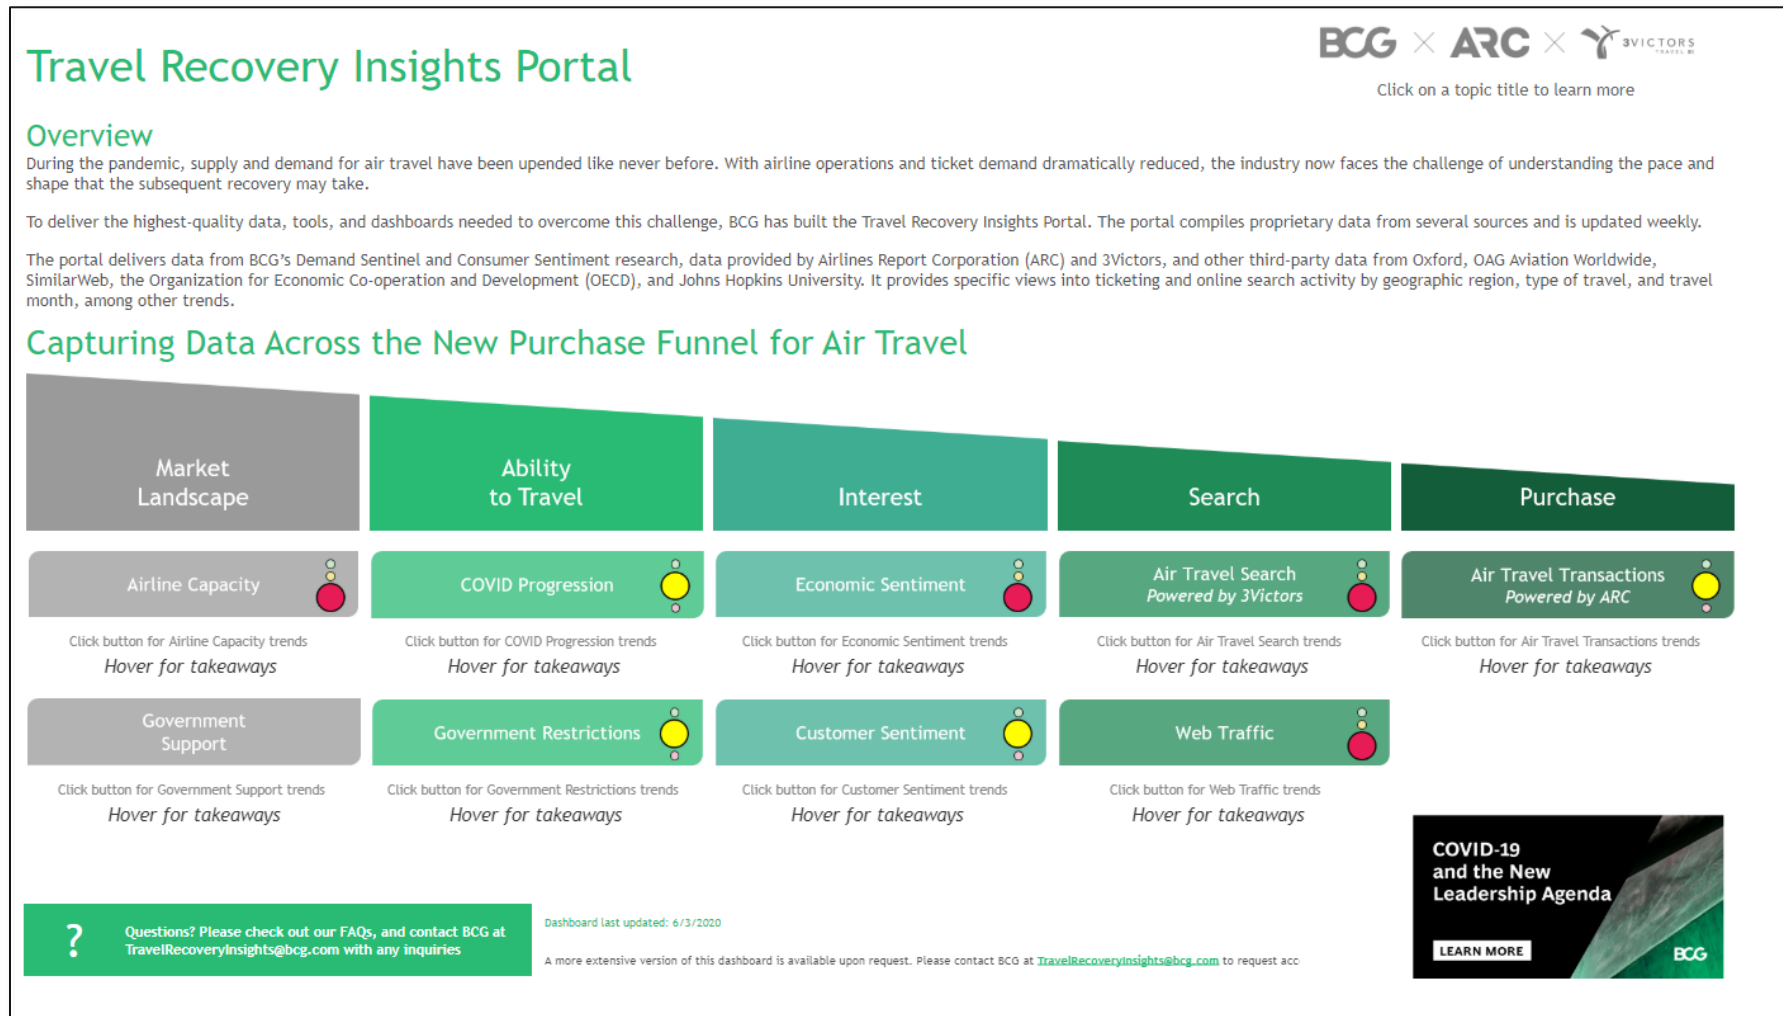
Travel Recovery Insights Portal

BCG × ARC × 3VICTORS

Click on a topic title to learn more

Overview

During the pandemic, supply and demand for air travel have been upended like never before. With airline operations and ticket demand dramatically reduced, the industry now faces the challenge of understanding the pace and shape that the subsequent recovery may take.

To deliver the highest-quality data, tools, and dashboards needed to overcome this challenge, BCG has built the Travel Recovery Insights Portal. The portal compiles proprietary data from several sources and is updated weekly.

The portal delivers data from BCG's Demand Sentinel and Consumer Sentiment research, data provided by Airlines Report Corporation (ARC) and 3Victors, and other third-party data from Oxford, OAG Aviation Worldwide, SimilarWeb, the Organization for Economic Co-operation and Development (OECD), and Johns Hopkins University. It provides specific views into ticketing and online search activity by geographic region, type of travel, and travel month, among other trends.

Capturing Data Across the New Purchase Funnel for Air Travel

Market Landscape

Ability to Travel

Interest

Search

Purchase

Airline Capacity

Click button for Airline Capacity trends

Hover for takeaways

COVID Progression

Click button for COVID Progression trends

Hover for takeaways

Economic Sentiment

Click button for Economic Sentiment trends

Hover for takeaways

Air Travel Search
Powered by 3Victors

Click button for Air Travel Search trends

Hover for takeaways

Air Travel Transactions
Powered by ARC

Click button for Air Travel Transactions trends

Hover for takeaways

Government Support

Click button for Government Support trends

Hover for takeaways

Government Restrictions

Click button for Government Restrictions trends

Hover for takeaways

Customer Sentiment

Click button for Customer Sentiment trends

Hover for takeaways

Web Traffic

Click button for Web Traffic trends

Hover for takeaways

?

Questions? Please check out our FAQs, and contact BCG at TravelRecoveryInsights@bcg.com with any inquiries

Dashboard last updated: 6/3/2020

A more extensive version of this dashboard is available upon request. Please contact BCG at TravelRecoveryInsights@bcg.com to request acc

COVID-19 and the New Leadership Agenda

LEARN MORE

BCG